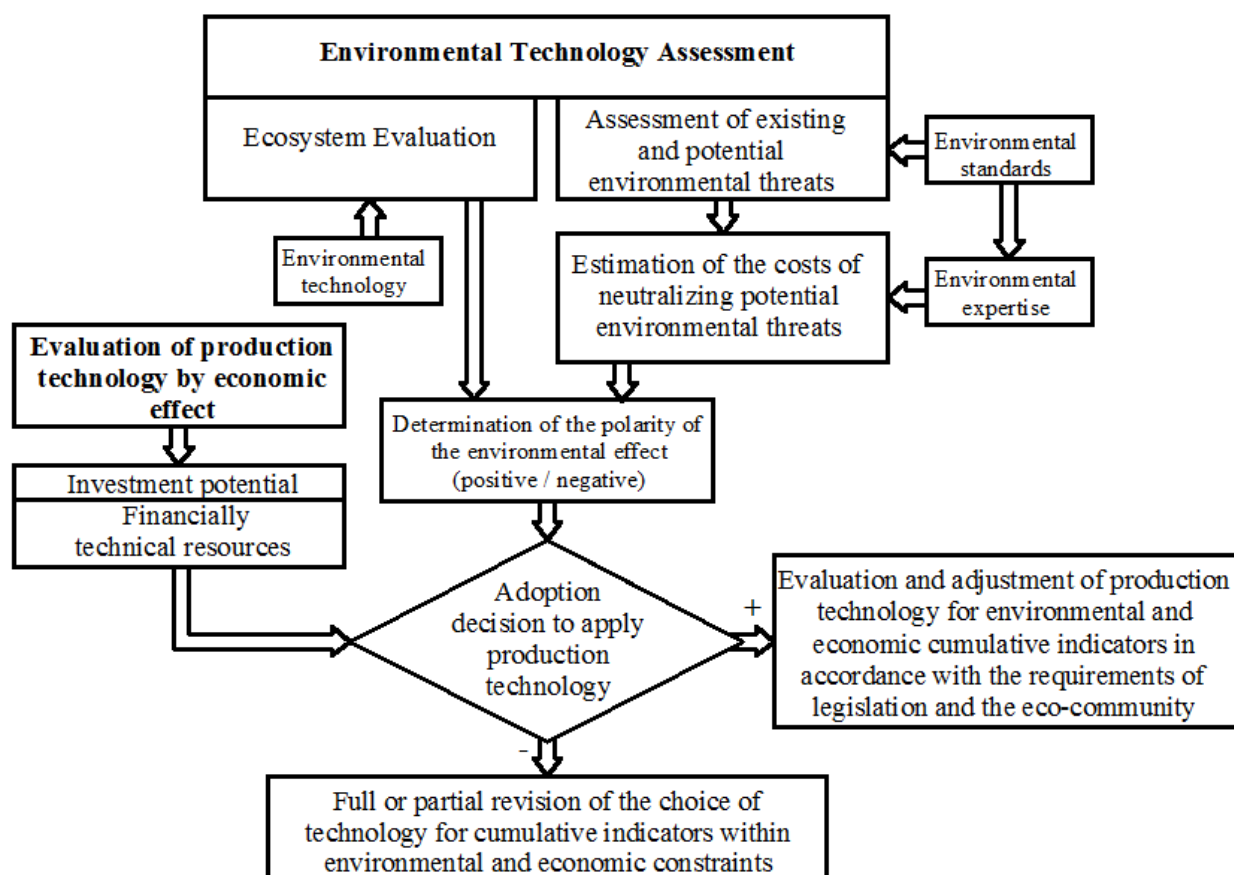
Environmental Technology Assessment

Ecosystem Evaluation

Assessment of existing and potential environmental threats

Environmental standards

Environmental technology

Estimation of the costs of neutralizing potential environmental threats

Environmental expertise

Evaluation of production technology by economic effect

Determination of the polarity of the environmental effect (positive / negative)

Investment potential

Financially technical resources

Adoption decision to apply production technology

+

Evaluation and adjustment of production technology for environmental and economic cumulative indicators in accordance with the requirements of legislation and the eco-community

-

Full or partial revision of the choice of technology for cumulative indicators within environmental and economic constraints